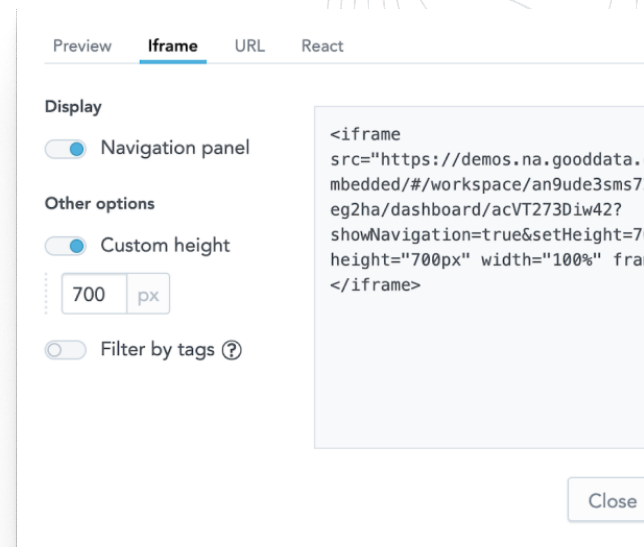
Preview Iframe URL React

Display

Navigation panel

Other options

Custom height

700 px

Filter by tags ?

<iframe src="https://demos.na.gooddata.
mbedded/#/workspace/an9ude3sms7
eg2ha/dashboard/acVT273Diw42?
showNavigation=true&setHeight=7
height="700px" width="100%" fra
</iframe>

Close